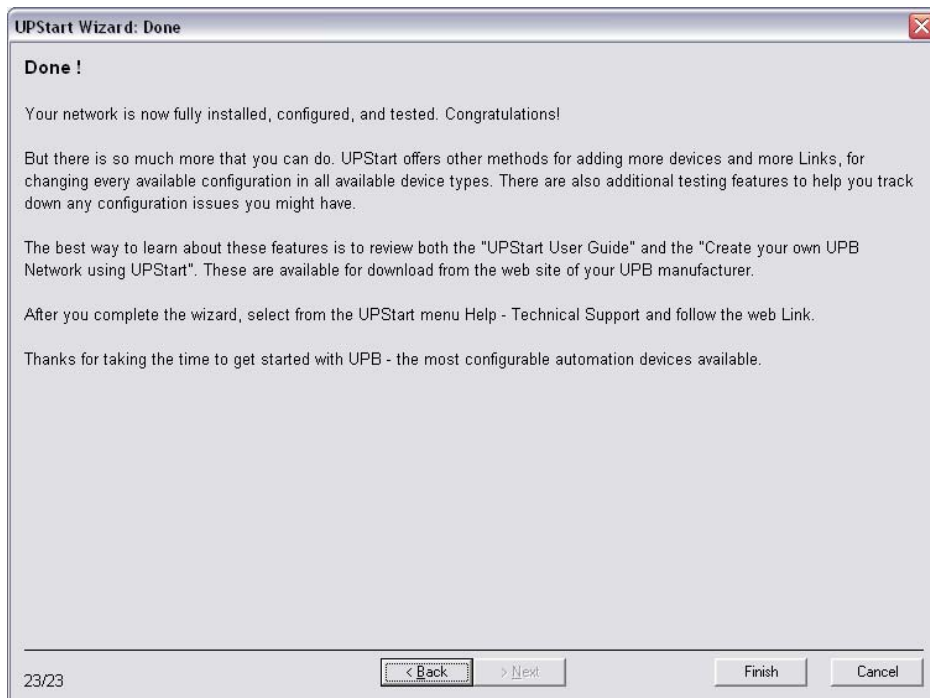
UPStart Wizard: Done

Done !

Your network is now fully installed, configured, and tested. Congratulations!

But there is so much more that you can do. UPStart offers other methods for adding more devices and more Links, for changing every available configuration in all available device types. There are also additional testing features to help you track down any configuration issues you might have.

The best way to learn about these features is to review both the "UPStart User Guide" and the "Create your own UPB Network using UPStart". These are available for download from the web site of your UPB manufacturer.

After you complete the wizard, select from the UPStart menu Help - Technical Support and follow the web Link.

Thanks for taking the time to get started with UPB - the most configurable automation devices available.

23/23

< Back

> Next

Finish

Cancel